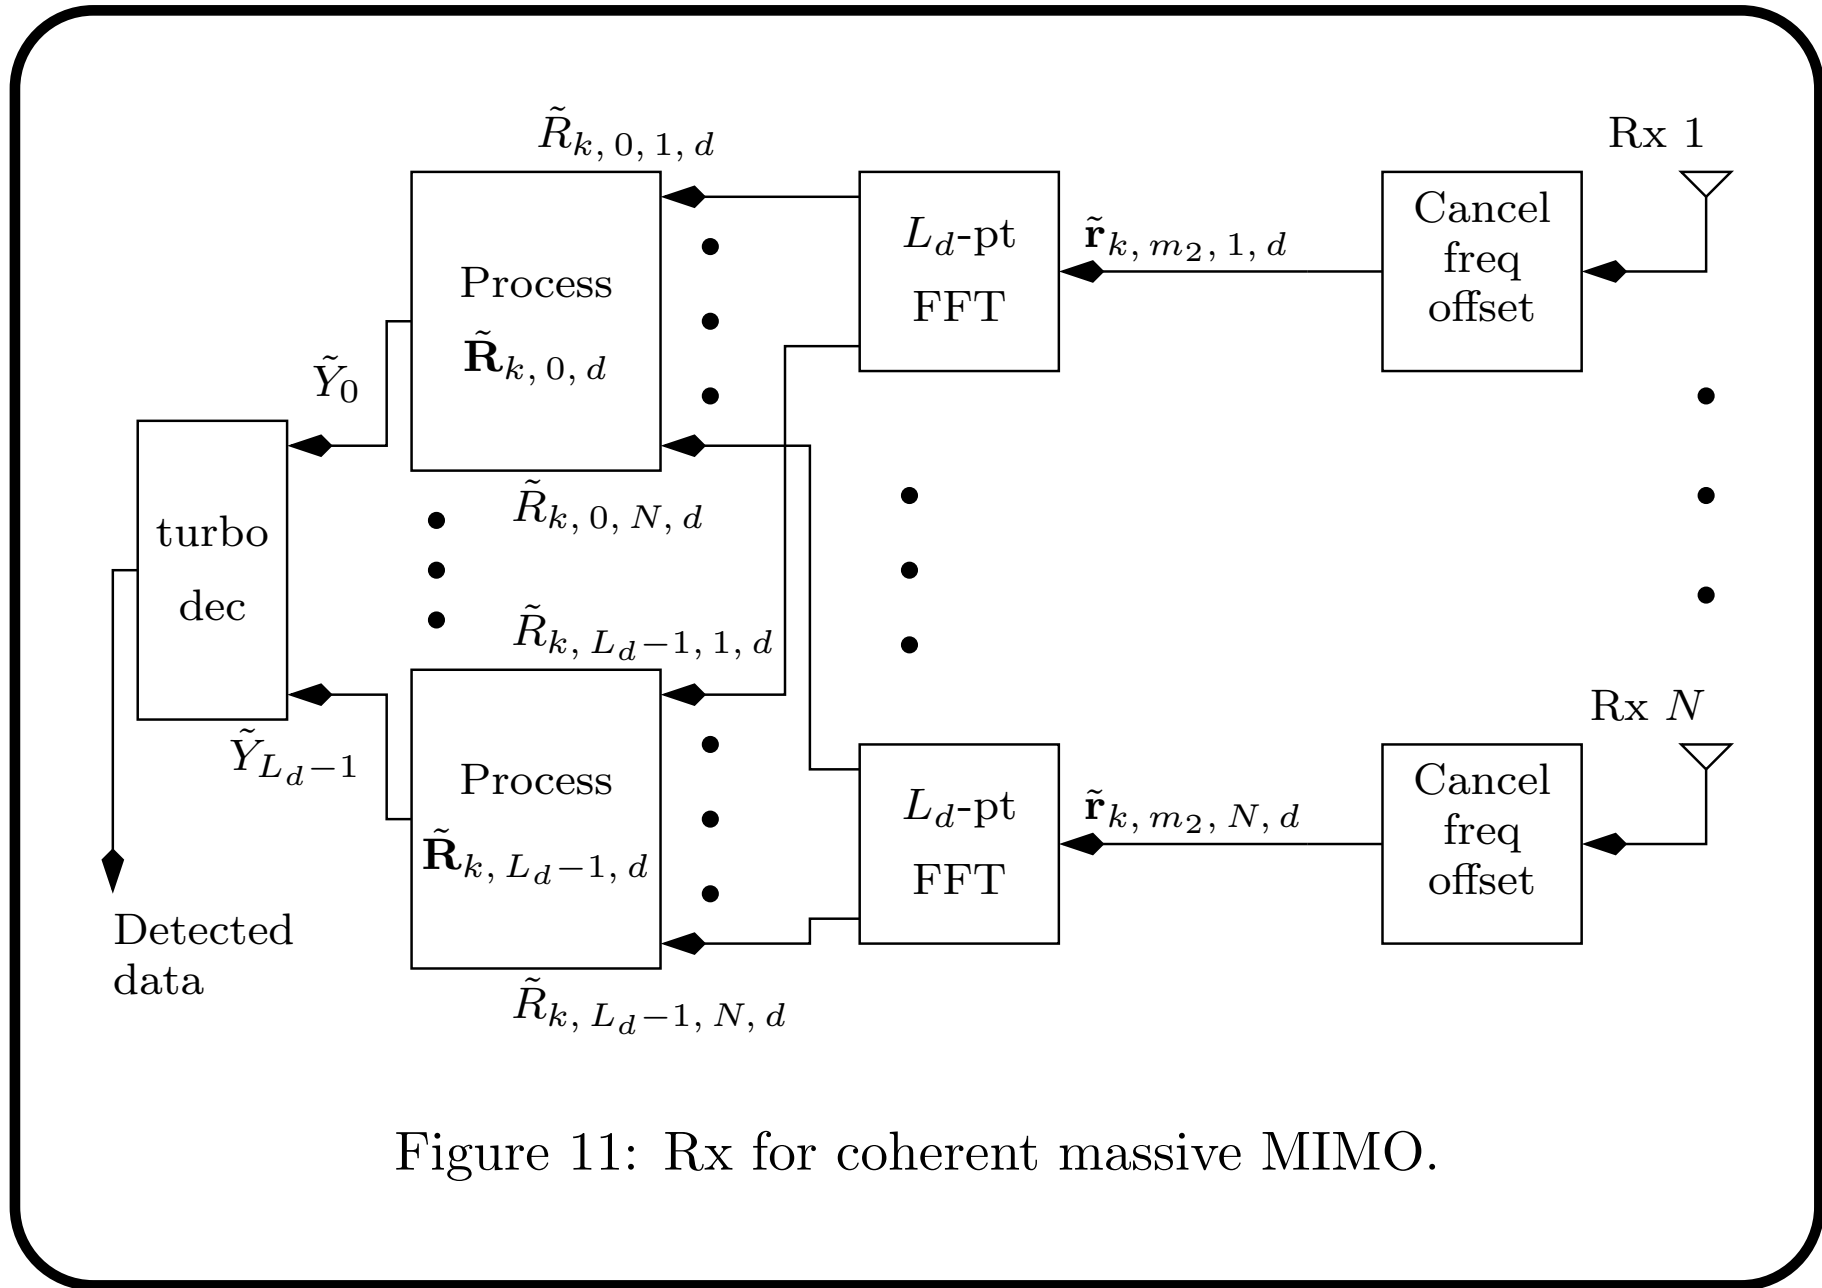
$\tilde{R}_{k,\,0,\,1,\,d}$

Rx 1

Process $\tilde{\mathbf{R}}_{k,\,0,\,d}$

$L_d$-pt FFT

$\tilde{\mathbf{r}}_{k,\,m_2,\,1,\,d}$

Cancel freq offset

$\tilde{Y}_0$

turbo dec

$\tilde{R}_{k,\,0,\,N,\,d}$

$\tilde{R}_{k,\,L_d-1,\,1,\,d}$

Rx $N$

$\tilde{Y}_{L_d-1}$

Process $\tilde{\mathbf{R}}_{k,\,L_d-1,\,d}$

$L_d$-pt FFT

$\tilde{\mathbf{r}}_{k,\,m_2,\,N,\,d}$

Cancel freq offset

Detected data

$\tilde{R}_{k,\,L_d-1,\,N,\,d}$

Figure 11: Rx for coherent massive MIMO.